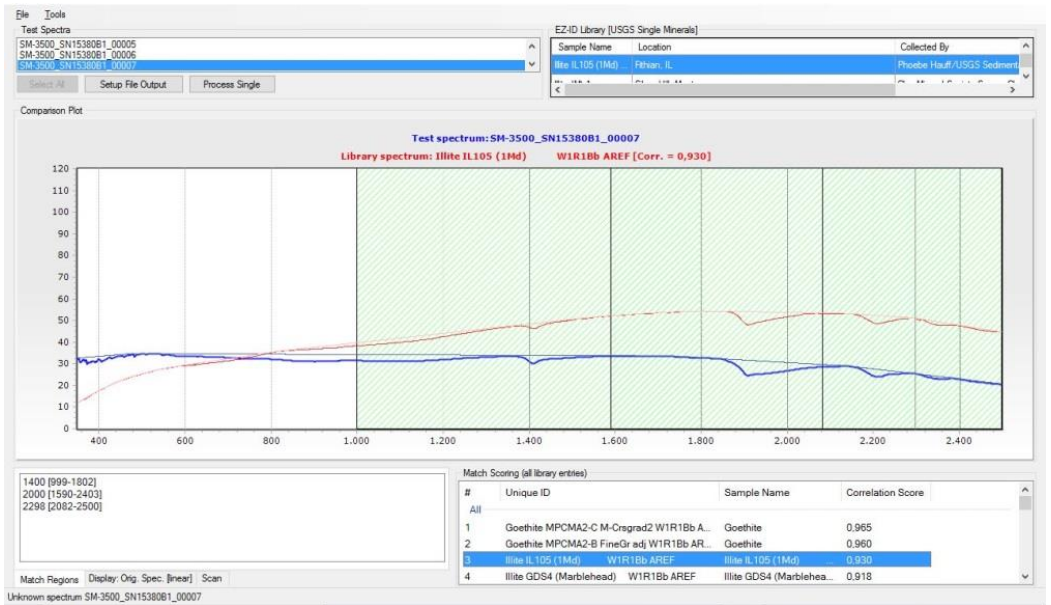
File Tools

Test Spectra

SM-3500_SN15380B1_00005
SM-3500_SN15380B1_00006
SM-3500_SN15380B1_00007

Select All | Setup File Output | Process Single

EZ-ID Library [USGS Single Minerals]

| Sample Name | Location | Collected By |
|---|---|---|
| Illite IL105 (1Md) ... | Fithian, IL | Phoebe Hauff/USGS Sediment |
| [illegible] | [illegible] | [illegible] |

Comparison Plot

Test spectrum: SM-3500_SN15380B1_00007

Library spectrum: Illite IL105 (1Md) W1R1Bb AREF [Corr. = 0,930]

120
110
100
90
80
70
60
50
40
30
20
10
0

400 600 800 1.000 1.200 1.400 1.600 1.800 2.000 2.200 2.400

1400 [999-1802]
2000 [1590-2403]
2298 [2082-2500]

Match Regions | Display: Orig. Spec. [linear] | Scan

Match Scoring (all library entries)

| # | Unique ID | Sample Name | Correlation Score |
|---|---|---|---|
| All | | | |
| 1 | Goethite MPCMA2-C M-Crsgrad2 W1R1Bb A... | Goethite | 0,965 |
| 2 | Goethite MPCMA2-B FineGr adj W1R1Bb AR... | Goethite | 0,960 |
| 3 | Illite IL105 (1Md) W1R1Bb AREF | Illite IL105 (1Md) | 0,930 |
| 4 | Illite GDS4 (Marblehead) W1R1Bb AREF | Illite GDS4 (Marblehea... | 0,918 |

Unknown spectrum SM-3500_SN15380B1_00007